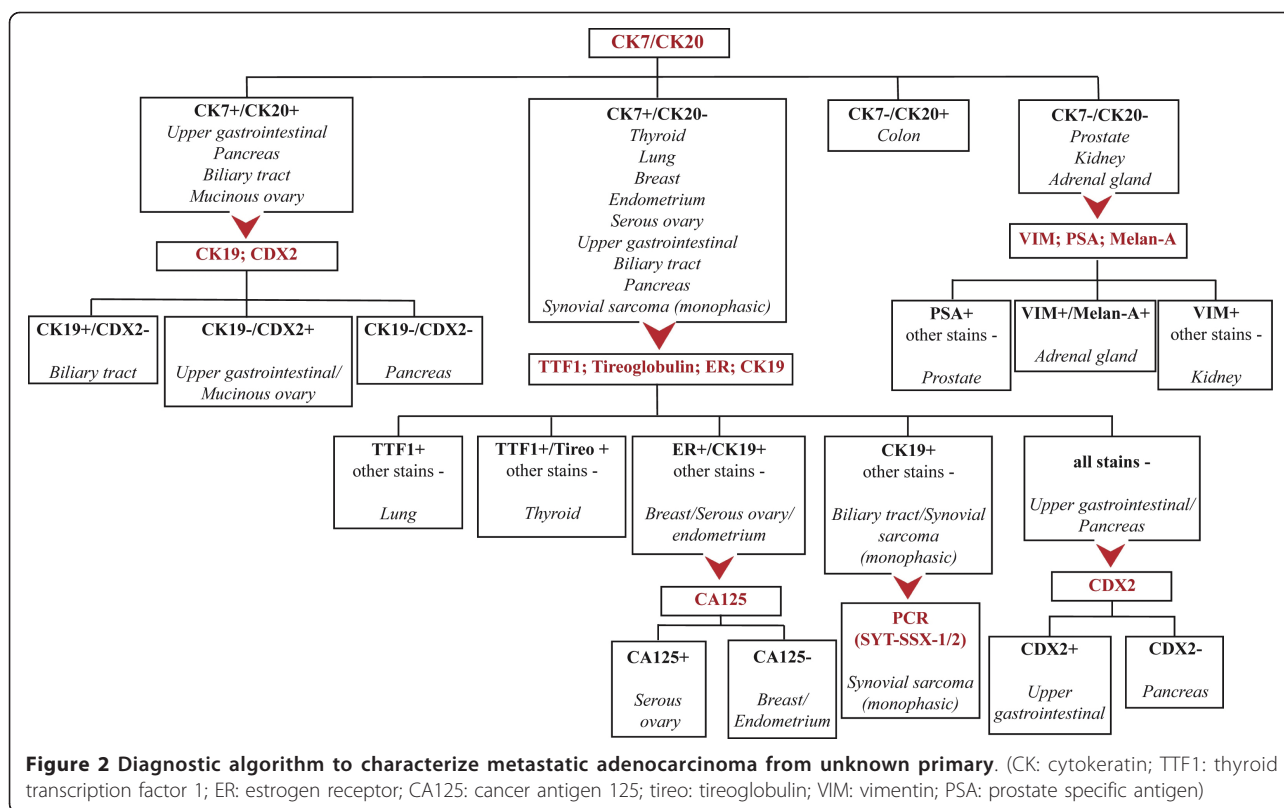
CK7/CK20

CK7+/CK20+
Upper gastrointestinal
Pancreas
Biliary tract
Mucinous ovary

CK19; CDX2

CK19+/CDX2-
Biliary tract

CK19-/CDX2+
Upper gastrointestinal/ Mucinous ovary

CK19-/CDX2-
Pancreas

CK7+/CK20-
Thyroid
Lung
Breast
Endometrium
Serous ovary
Upper gastrointestinal
Biliary tract
Pancreas
Synovial sarcoma (monophasic)

TTF1; Tireoglobulin; ER; CK19

TTF1+
other stains -
Lung

TTF1+/Tireo +
other stains -
Thyroid

ER+/CK19+
other stains -
Breast/Serous ovary/ endometrium

CA125

CA125+
Serous ovary

CA125-
Breast/ Endometrium

CK19+
other stains -
Biliary tract/Synovial sarcoma (monophasic)

PCR
(SYT-SSX-1/2)
Synovial sarcoma (monophasic)

all stains -
Upper gastrointestinal/ Pancreas

CDX2

CDX2+
Upper gastrointestinal

CDX2-
Pancreas

CK7-/CK20+
Colon

CK7-/CK20-
Prostate
Kidney
Adrenal gland

VIM; PSA; Melan-A

PSA+
other stains -
Prostate

VIM+/Melan-A+
Adrenal gland

VIM+
other stains -
Kidney

**Figure 2 Diagnostic algorithm to characterize metastatic adenocarcinoma from unknown primary**. (CK: cytokeratin; TTF1: thyroid transcription factor 1; ER: estrogen receptor; CA125: cancer antigen 125; tireo: tireoglobulin; VIM: vimentin; PSA: prostate specific antigen)